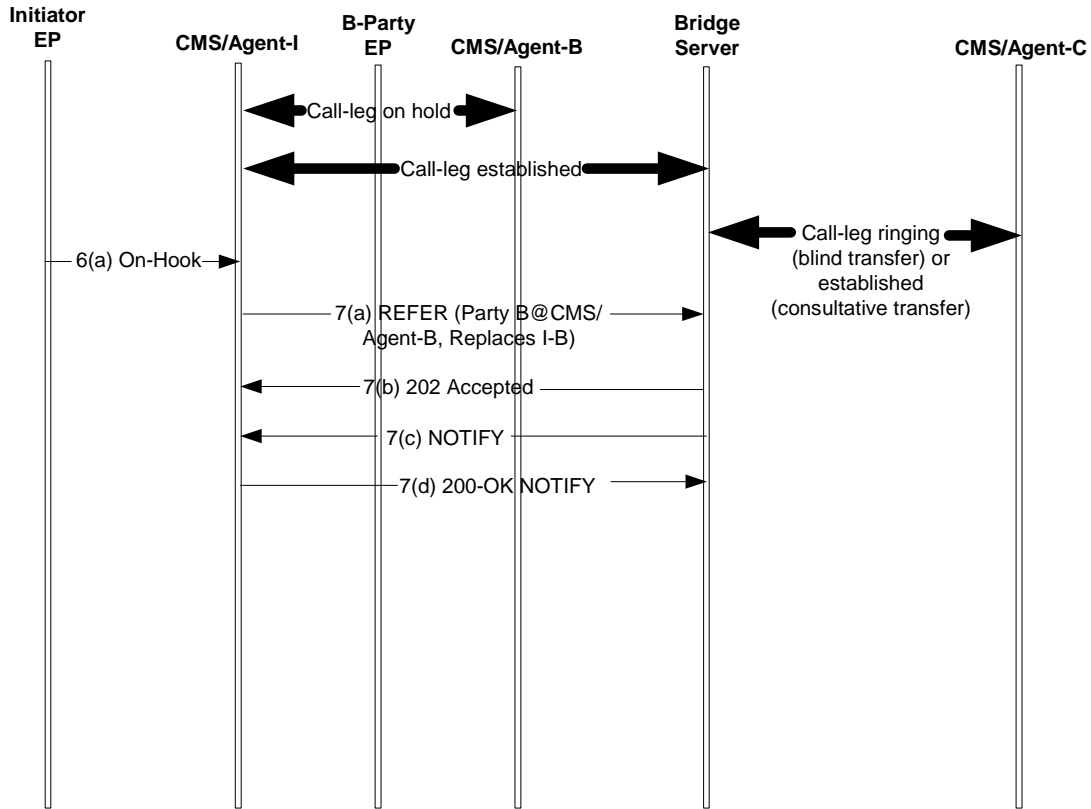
Initiator EP

CMS/Agent-I

B-Party EP

CMS/Agent-B

Bridge Server

CMS/Agent-C

Call-leg on hold

Call-leg established

Call-leg ringing (blind transfer) or established (consultative transfer)

6(a) On-Hook

7(a) REFER (Party B@CMS/ Agent-B, Replaces I-B)

7(b) 202 Accepted

7(c) NOTIFY

7(d) 200-OK NOTIFY